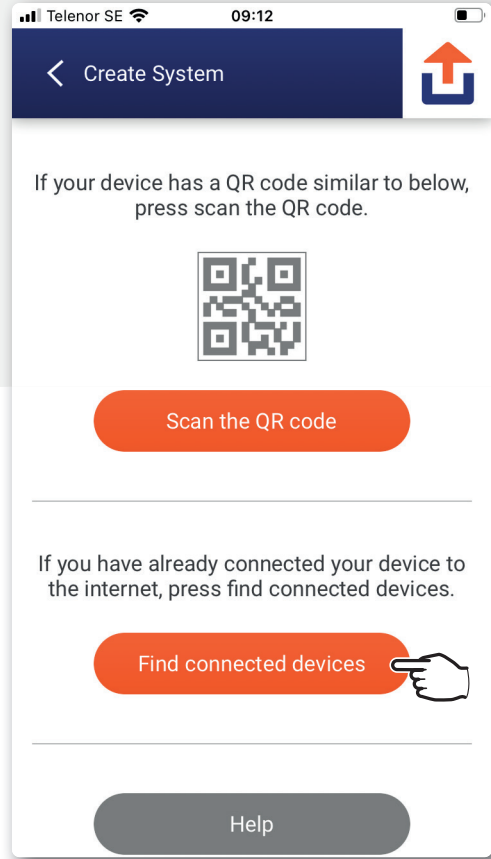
Telenor SE 09:12

Create System

If your device has a QR code similar to below, press scan the QR code.

Scan the QR code

If you have already connected your device to the internet, press find connected devices.

Find connected devices

Help